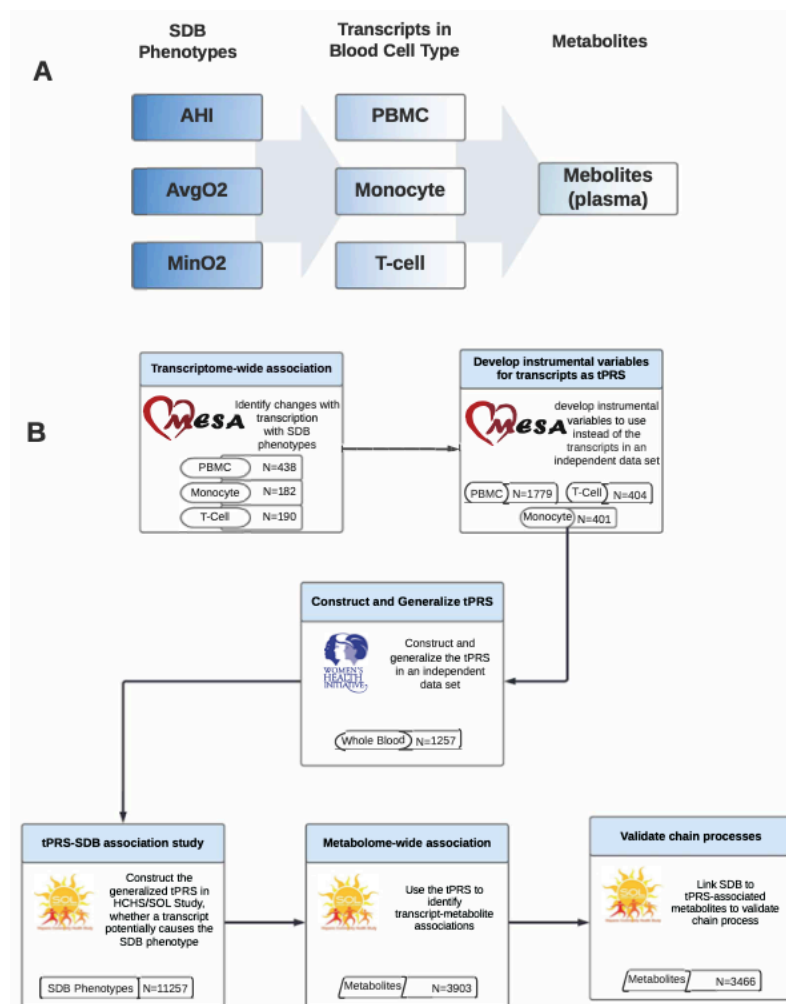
SDB Phenotypes

Transcripts in Blood Cell Type

Metabolites

A

AHI

AvgO2

MinO2

PBMC

Monocyte

T-cell

Mebolites (plasma)

B

Transcriptome-wide association

MESA

Identify changes with transcription with SDB phenotypes

PBMC N=438

Monocyte N=182

T-Cell N=190

Develop instrumental variables for transcripts as tPRS

MESA

develop instrumental variables to use instead of the transcripts in an independent data set

PBMC N=1779

T-Cell N=404

Monocyte N=401

Construct and Generalize tPRS

WOMEN'S HEALTH INITIATIVE

Construct and generalize the tPRS in an independent data set

Whole Blood N=1257

tPRS-SDB association study

SOL

Construct the generalized tPRS in HCHS/SOL Study, whether a transcript potentially causes the SDB phenotype

SDB Phenotypes N=11257

Metabolome-wide association

SOL

Use the tPRS to identify transcript-metabolite associations

Metabolites N=3903

Validate chain processes

SOL

Link SDB to tPRS-associated metabolites to validate chain process

Metabolites N=3466